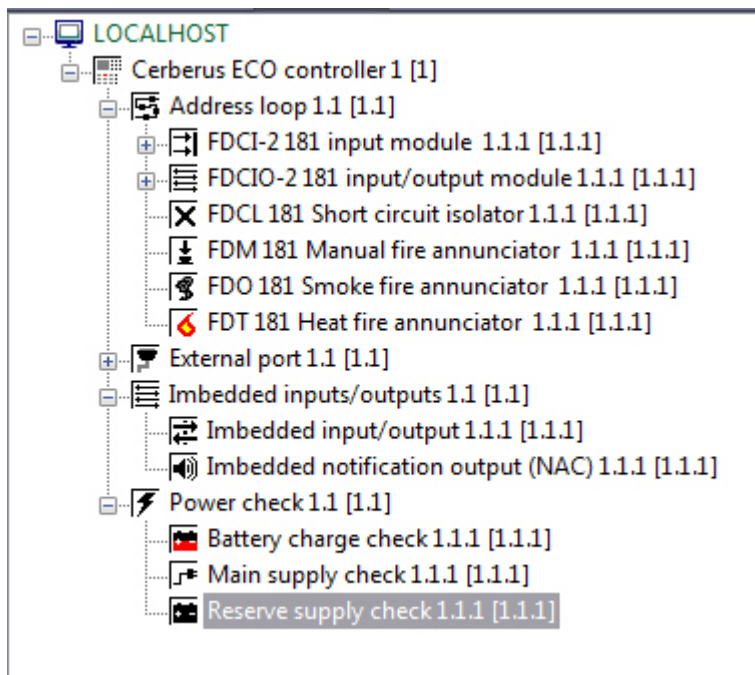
LOCALHOST
Cerberus ECO controller 1 [1]
Address loop 1.1 [1.1]
FDCI-2 181 input module 1.1.1 [1.1.1]
FDCIO-2 181 input/output module 1.1.1 [1.1.1]
FDCL 181 Short circuit isolator 1.1.1 [1.1.1]
FDM 181 Manual fire annunciator 1.1.1 [1.1.1]
FDO 181 Smoke fire annunciator 1.1.1 [1.1.1]
FDT 181 Heat fire annunciator 1.1.1 [1.1.1]
External port 1.1 [1.1]
Imbedded inputs/outputs 1.1 [1.1]
Imbedded input/output 1.1.1 [1.1.1]
Imbedded notification output (NAC) 1.1.1 [1.1.1]
Power check 1.1 [1.1]
Battery charge check 1.1.1 [1.1.1]
Main supply check 1.1.1 [1.1.1]
Reserve supply check 1.1.1 [1.1.1]